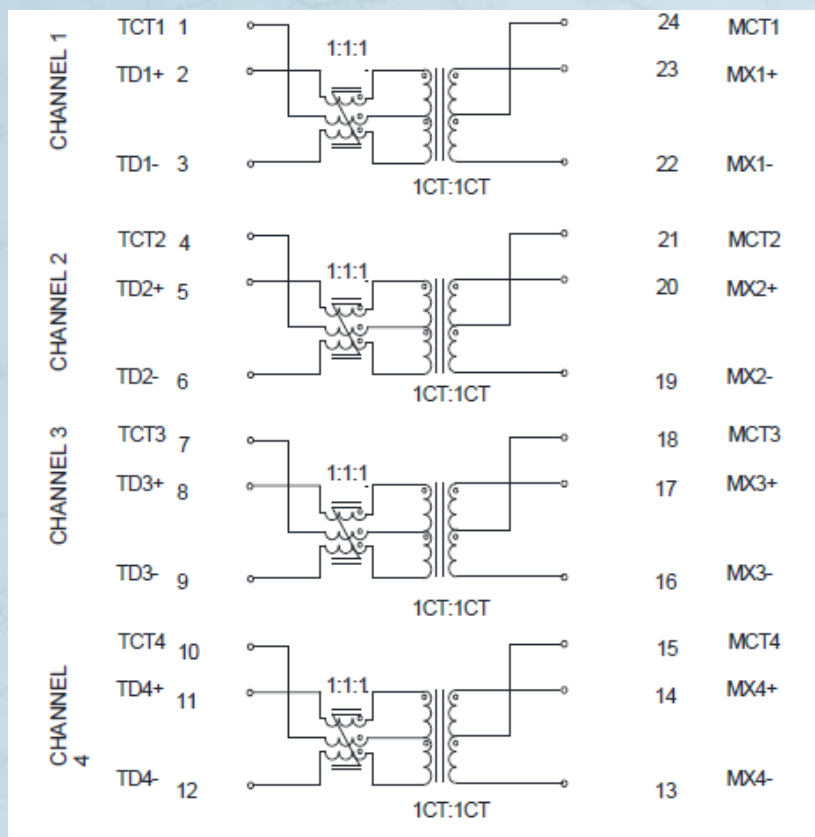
CHANNEL 1

TCT1 1

TD1+ 2

TD1- 3

1:1:1

1CT:1CT

24 MCT1

23 MX1+

22 MX1-

CHANNEL 2

TCT2 4

TD2+ 5

TD2- 6

1:1:1

1CT:1CT

21 MCT2

20 MX2+

19 MX2-

CHANNEL 3

TCT3 7

TD3+ 8

TD3- 9

1:1:1

1CT:1CT

18 MCT3

17 MX3+

16 MX3-

CHANNEL 4

TCT4 10

TD4+ 11

TD4- 12

1:1:1

1CT:1CT

15 MCT4

14 MX4+

13 MX4-